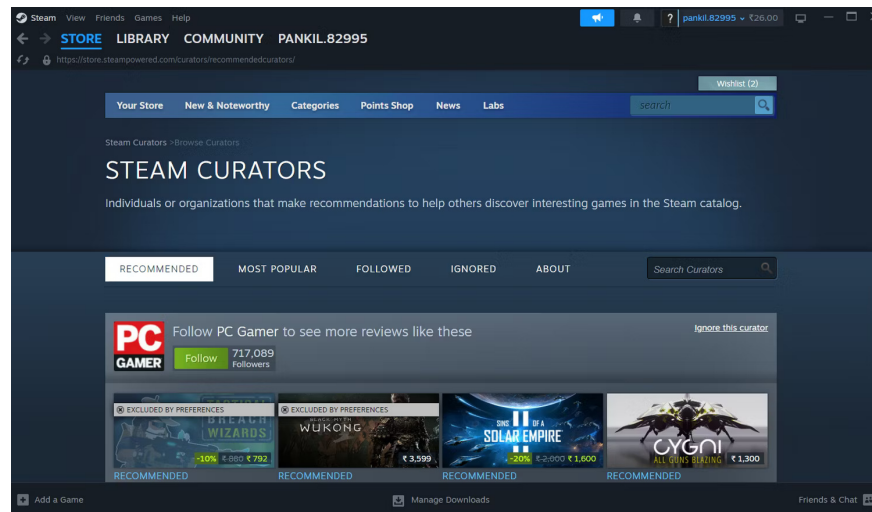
Steam View Friends Games Help

pankil.82995 ∨ ₹26.00

STORE LIBRARY COMMUNITY PANKIL.82995

https://store.steampowered.com/curators/recommendedcurators/

Wishlist (2)

Your Store New & Noteworthy Categories Points Shop News Labs search

Steam Curators > Browse Curators

STEAM CURATORS

Individuals or organizations that make recommendations to help others discover interesting games in the Steam catalog.

RECOMMENDED MOST POPULAR FOLLOWED IGNORED ABOUT Search Curators

PC GAMER Follow PC Gamer to see more reviews like these

Ignore this curator

Follow 717,089 Followers

EXCLUDED BY PREFERENCES
TACTICAL BREACH WIZARDS
-10% ₹ 880 ₹ 792
RECOMMENDED

EXCLUDED BY PREFERENCES
BLACK MYTH WUKONG
₹ 3,599
RECOMMENDED

SINS OF A SOLAR EMPIRE II
-20% ₹ 2,000 ₹ 1,600
RECOMMENDED

CYGNI ALL GUNS BLAZING
₹ 1,300
RECOMMENDED

Add a Game Manage Downloads Friends & Chat